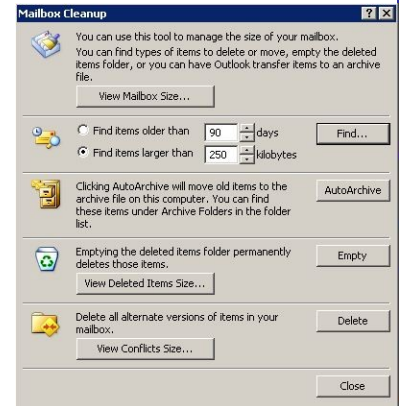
Mailbox Cleanup

?

X

You can use this tool to manage the size of your mailbox.
You can find types of items to delete or move, empty the deleted items folder, or you can have Outlook transfer items to an archive file.

View Mailbox Size...

Find items older than 90 days

Find items larger than 250 kilobytes

Find...

Clicking AutoArchive will move old items to the archive file on this computer. You can find these items under Archive Folders in the folder list.

AutoArchive

Emptying the deleted items folder permanently deletes those items.

Empty

View Deleted Items Size...

Delete all alternate versions of items in your mailbox.

Delete

View Conflicts Size...

Close